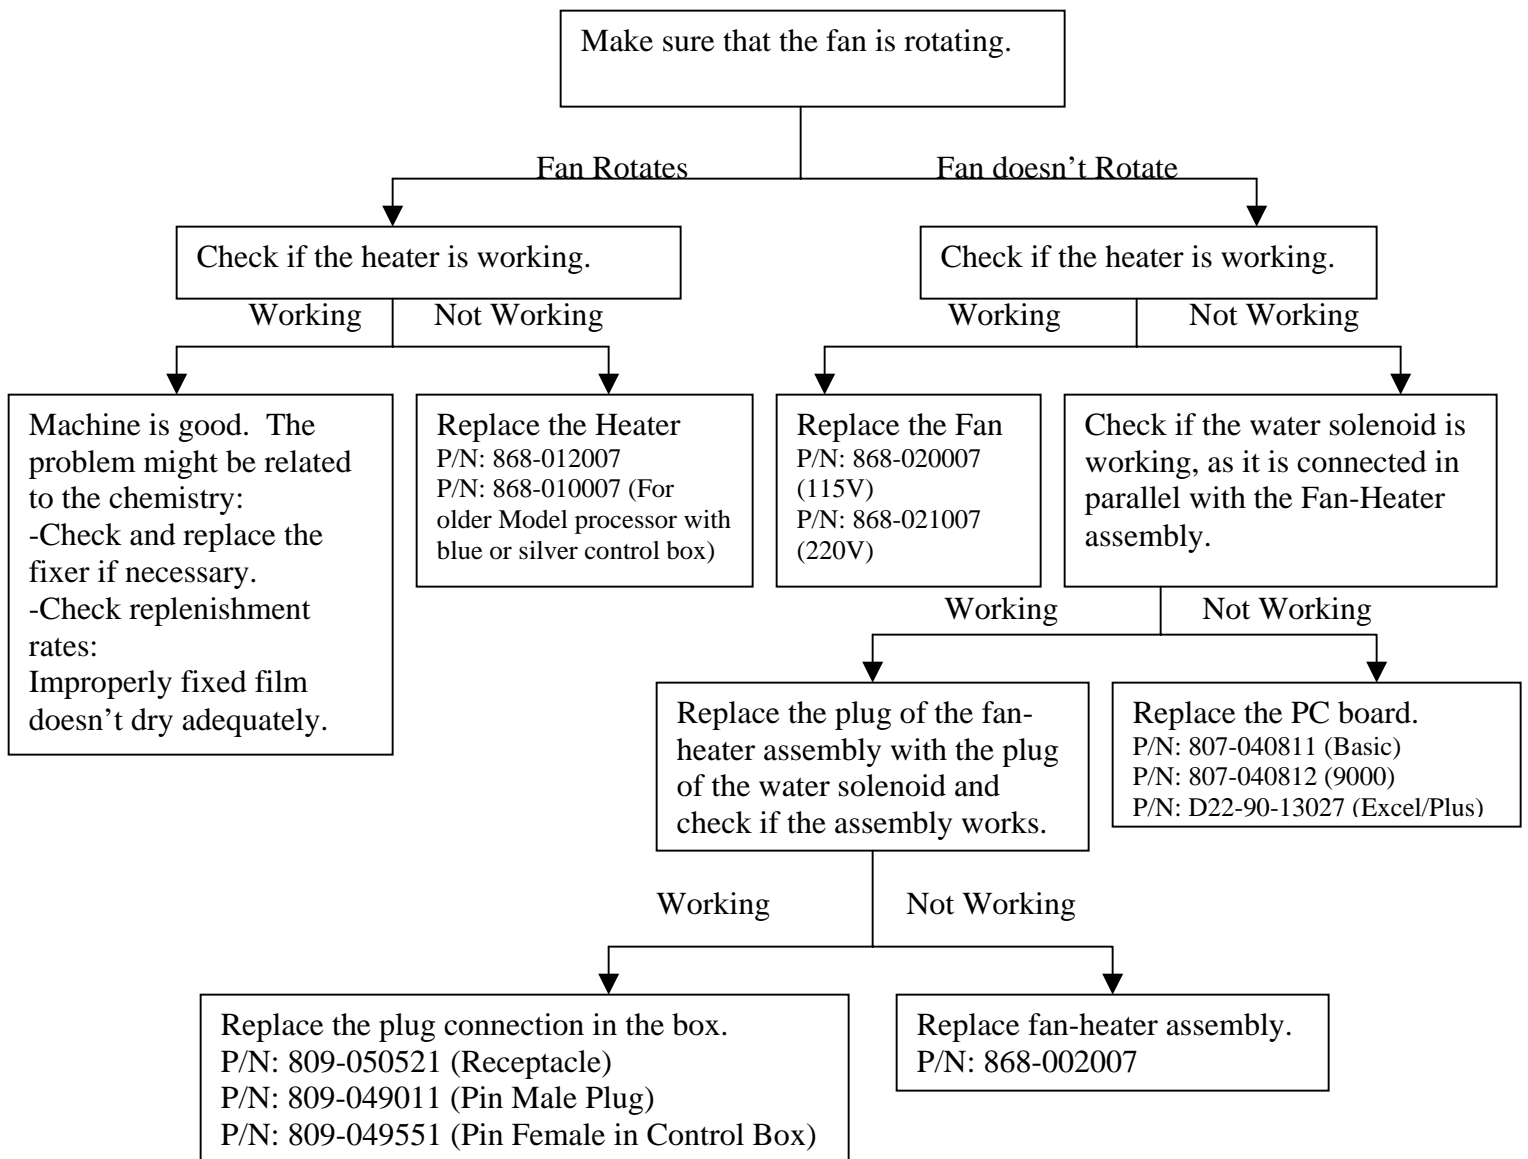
Make sure that the fan is rotating.

Fan Rotates

Fan doesn't Rotate

Check if the heater is working.

Working

Not Working

Check if the heater is working.

Working

Not Working

Machine is good. The problem might be related to the chemistry:
-Check and replace the fixer if necessary.
-Check replenishment rates:
Improperly fixed film doesn't dry adequately.

Replace the Heater
P/N: 868-012007
P/N: 868-010007 (For older Model processor with blue or silver control box)

Replace the Fan
P/N: 868-020007 (115V)
P/N: 868-021007 (220V)

Check if the water solenoid is working, as it is connected in parallel with the Fan-Heater assembly.

Working

Not Working

Replace the plug of the fan-heater assembly with the plug of the water solenoid and check if the assembly works.

Replace the PC board.
P/N: 807-040811 (Basic)
P/N: 807-040812 (9000)
P/N: D22-90-13027 (Excel/Plus)

Working

Not Working

Replace the plug connection in the box.
P/N: 809-050521 (Receptacle)
P/N: 809-049011 (Pin Male Plug)
P/N: 809-049551 (Pin Female in Control Box)

Replace fan-heater assembly.
P/N: 868-002007